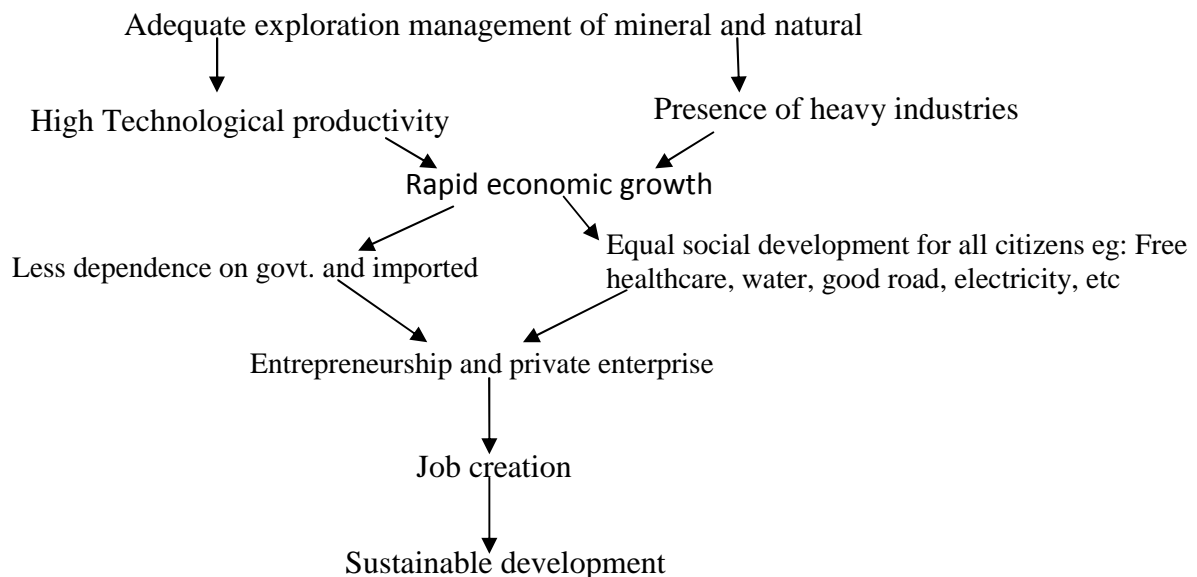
Adequate exploration management of mineral and natural

High Technological productivity

Presence of heavy industries

Rapid economic growth

Less dependence on govt. and imported

Equal social development for all citizens eg: Free healthcare, water, good road, electricity, etc

Entrepreneurship and private enterprise

Job creation

Sustainable development